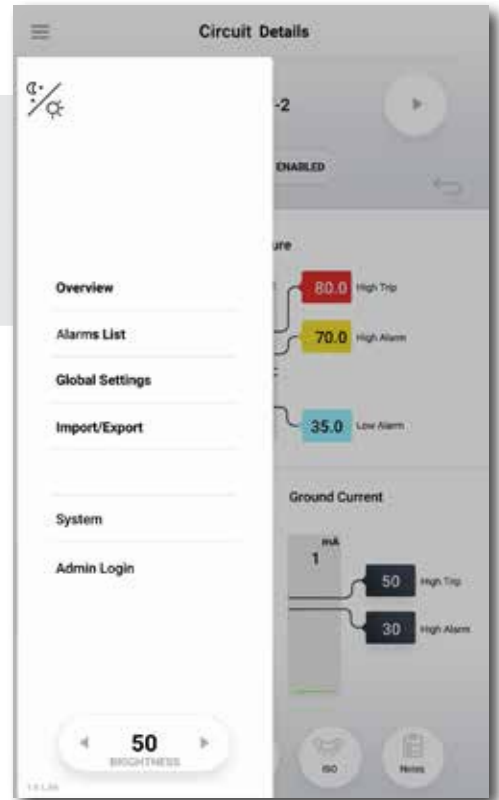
Circuit Details

-2

ENABLED

ure

80.0 High Trip

70.0 High Alarm

35.0 Low Alarm

Ground Current

mA
1

50 High Trip

30 High Alarm

Overview

Alarms List

Global Settings

Import/Export

System

Admin Login

50
BRIGHTNESS

ISO

Notes

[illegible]